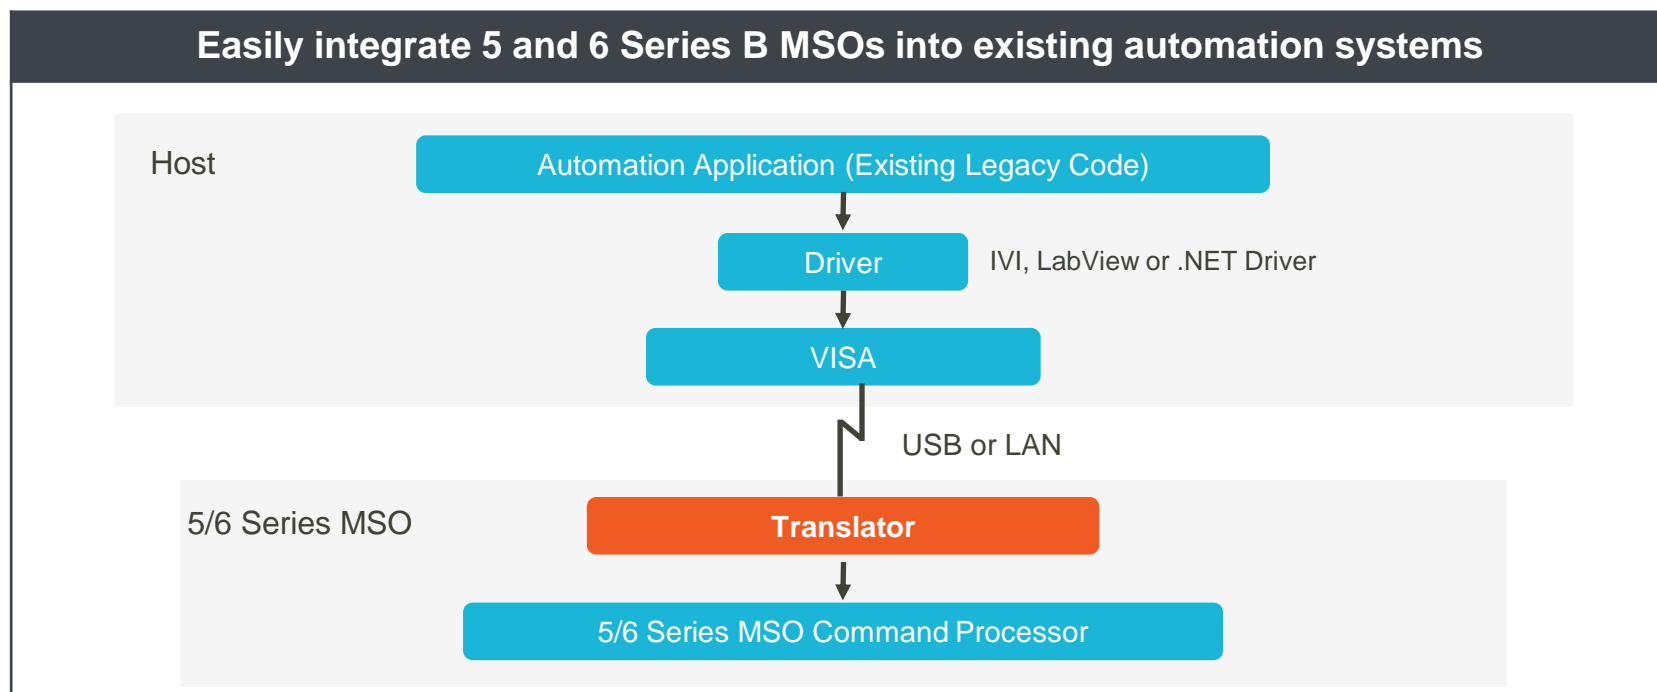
Easily integrate 5 and 6 Series B MSOs into existing automation systems

Host

Automation Application (Existing Legacy Code)

Driver

IVI, LabView or .NET Driver

VISA

USB or LAN

5/6 Series MSO

Translator

5/6 Series MSO Command Processor